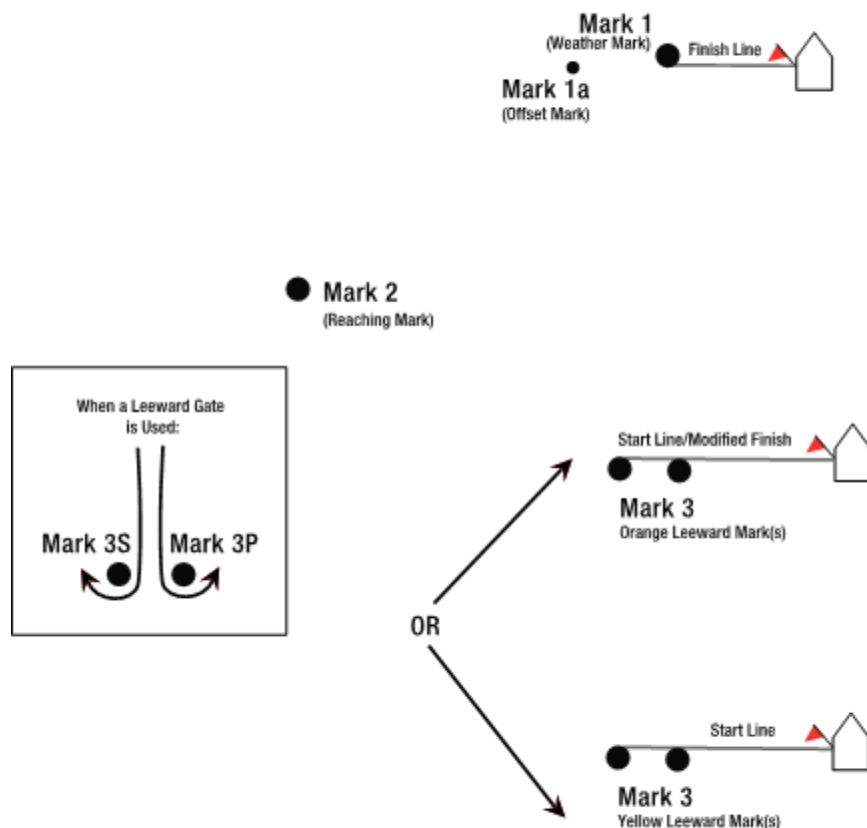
Mark 1
(Weather Mark)

Finish Line

Mark 1a
(Offset Mark)

Mark 2
(Reaching Mark)

When a Leeward Gate is Used:

Mark 3S

Mark 3P

Start Line/Modified Finish

Mark 3
Orange Leeward Mark(s)

OR

Start Line

Mark 3
Yellow Leeward Mark(s)